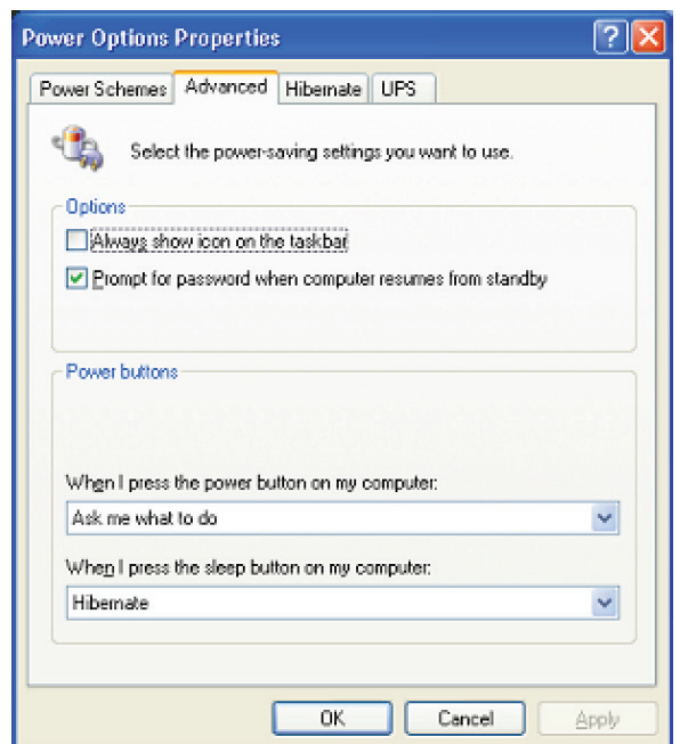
Power Options Properties

Power Schemes | Advanced | Hibernate | UPS

Select the power-saving settings you want to use.

Options

Always show icon on the taskbar

Prompt for password when computer resumes from standby

Power buttons

When I press the power button on my computer:

Ask me what to do

When I press the sleep button on my computer:

Hibernate

OK | Cancel | Apply